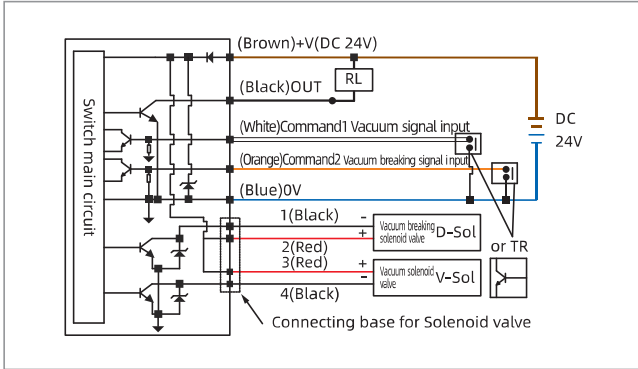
Switch main circuit

(Brown)+V(DC 24V)

(Black)OUT

RL

(White)Command1 Vacuum signal input

(Orange)Command2 Vacuum breaking signal input

(Blue)0V

DC
24V

1(Black)

2(Red)

3(Red)

4(Black)

-
+
+
-

Vacuum breaking solenoid valve D-Sol

Vacuum solenoid valve V-Sol

or TR

Connecting base for Solenoid valve